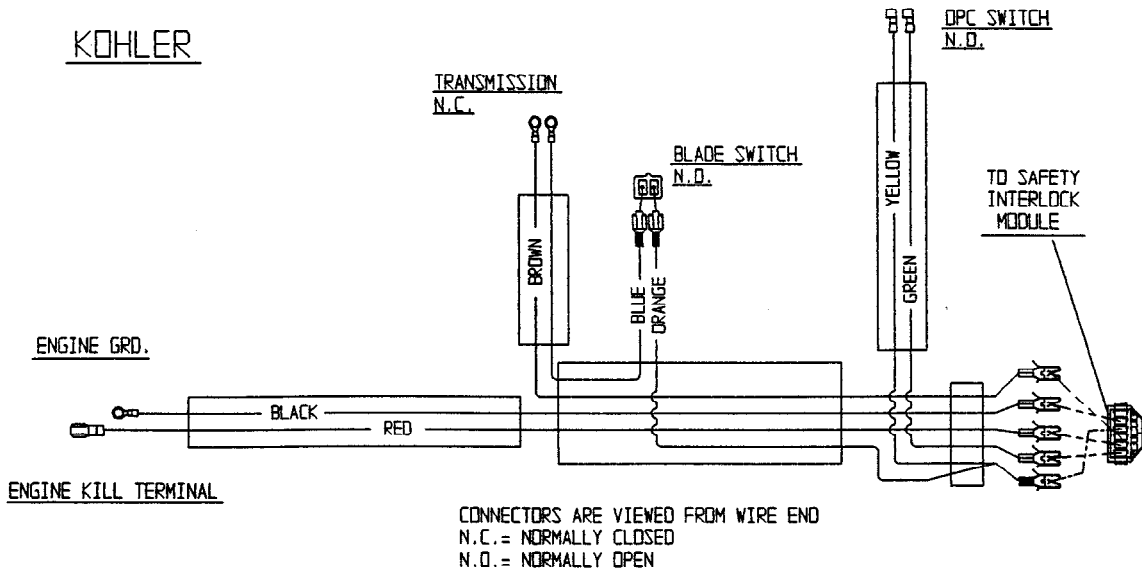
KOHLER

TRANSMISSION
N.C.

BLADE SWITCH
N.O.

OPC SWITCH
N.O.

TO SAFETY
INTERLOCK
MODULE

BROWN

BLUE
ORANGE

YELLOW

GREEN

ENGINE GRD.

BLACK

RED

ENGINE KILL TERMINAL

CONNECTORS ARE VIEWED FROM WIRE END
N.C.= NORMALLY CLOSED
N.O.= NORMALLY OPEN